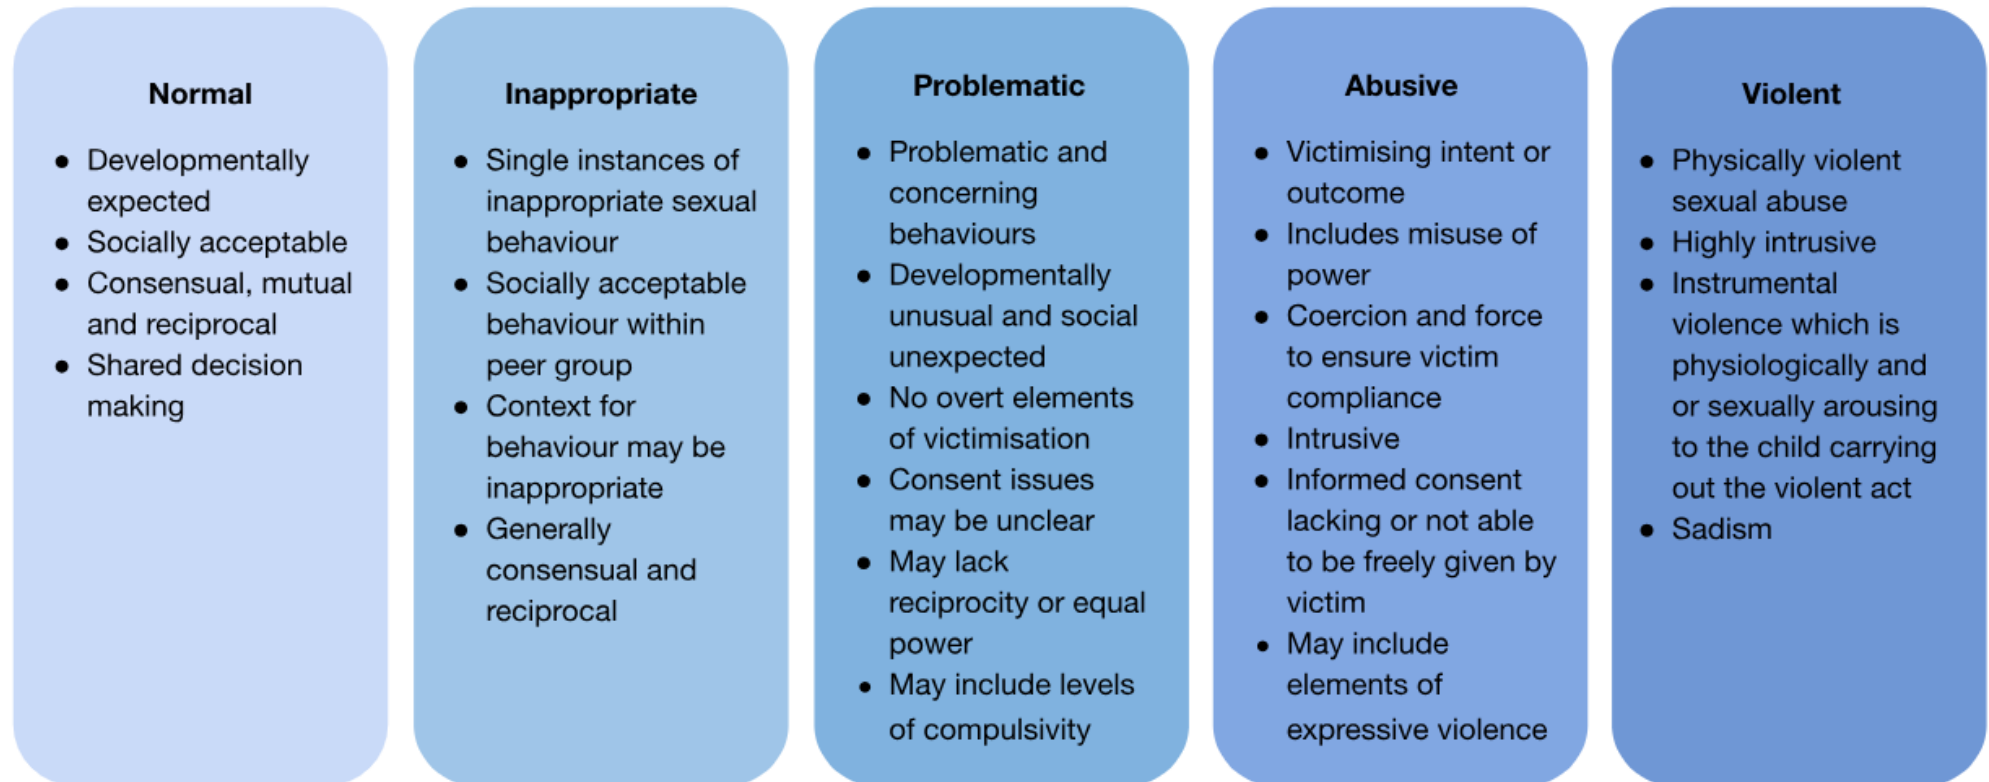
**Normal**

- Developmentally expected
- Socially acceptable
- Consensual, mutual and reciprocal
- Shared decision making

**Inappropriate**

- Single instances of inappropriate sexual behaviour
- Socially acceptable behaviour within peer group
- Context for behaviour may be inappropriate
- Generally consensual and reciprocal

**Problematic**

- Problematic and concerning behaviours
- Developmentally unusual and social unexpected
- No overt elements of victimisation
- Consent issues may be unclear
- May lack reciprocity or equal power
- May include levels of compulsivity

**Abusive**

- Victimising intent or outcome
- Includes misuse of power
- Coercion and force to ensure victim compliance
- Intrusive
- Informed consent lacking or not able to be freely given by victim
- May include elements of expressive violence

**Violent**

- Physically violent sexual abuse
- Highly intrusive
- Instrumental violence which is physiologically and or sexually arousing to the child carrying out the violent act
- Sadism